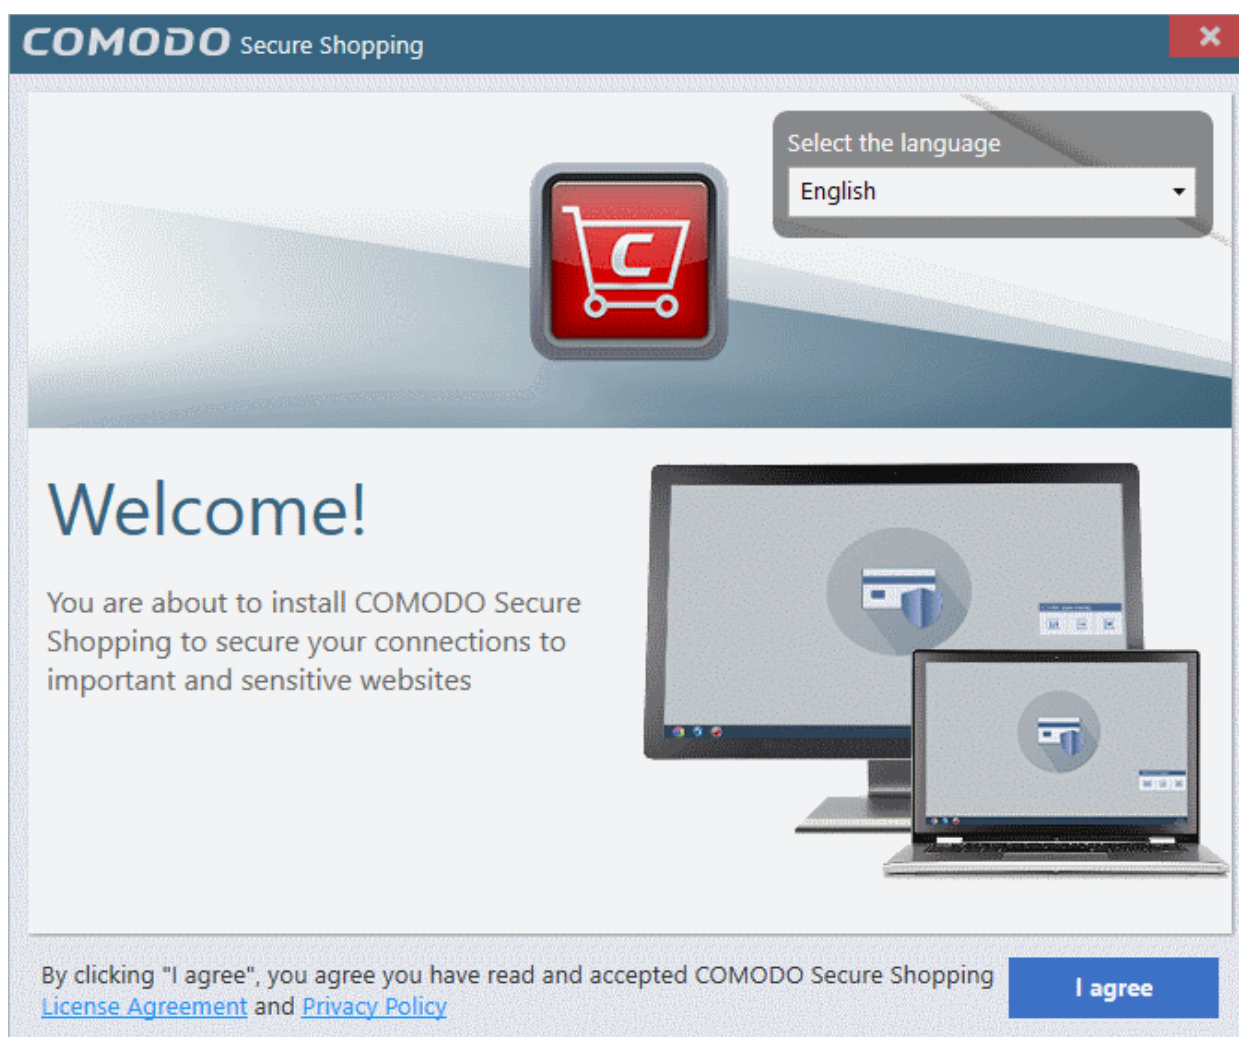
COMODO Secure Shopping

×

Select the language

English

C

Welcome!

You are about to install COMODO Secure Shopping to secure your connections to important and sensitive websites

By clicking "I agree", you agree you have read and accepted COMODO Secure Shopping License Agreement and Privacy Policy

I agree